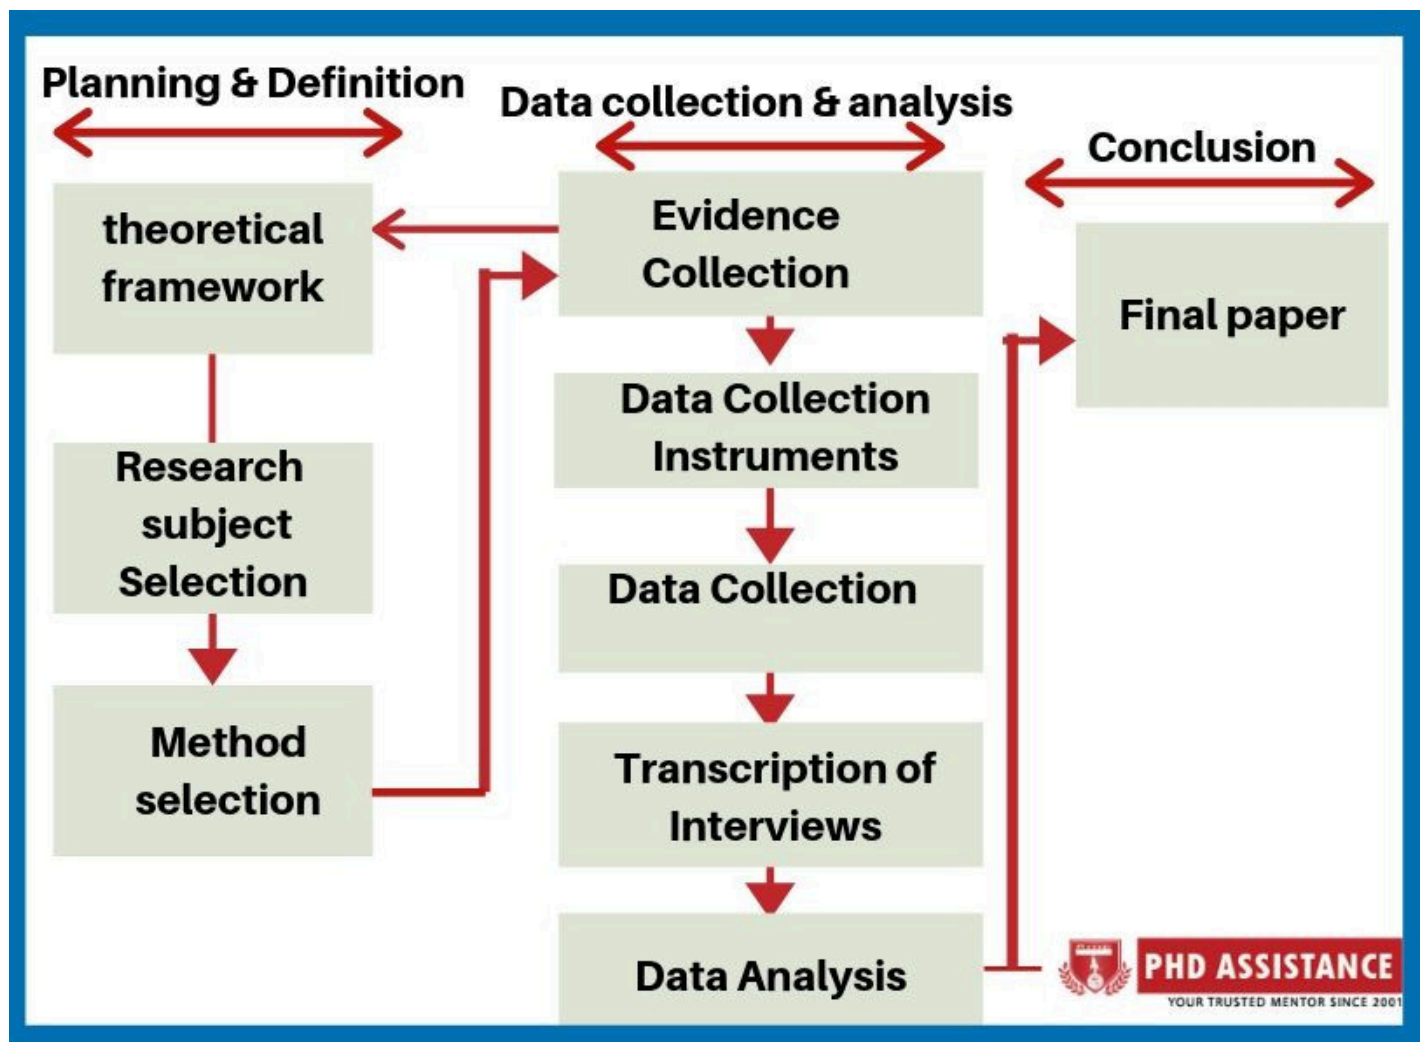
Planning & Definition

Data collection & analysis

Conclusion

theoretical framework

Evidence Collection

Final paper

Data Collection Instruments

Research subject Selection

Data Collection

Method selection

Transcription of Interviews

Data Analysis

PHD ASSISTANCE
YOUR TRUSTED MENTOR SINCE 2001